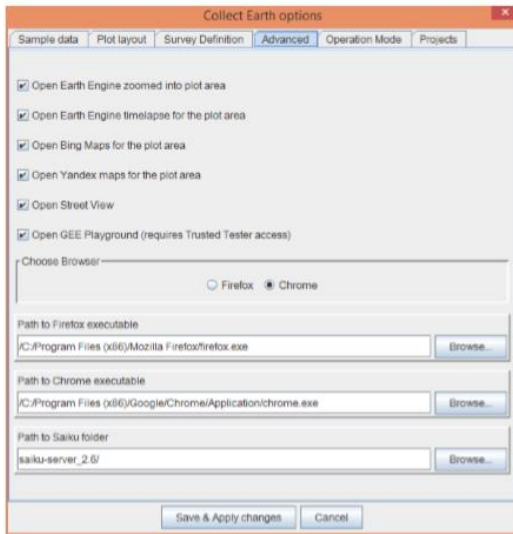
Collect Earth options

Sample data | Plot layout | Survey Definition | Advanced | Operation Mode | Projects

Open Earth Engine zoomed into plot area

Open Earth Engine timelapse for the plot area

Open Bing Maps for the plot area

Open Yandex maps for the plot area

Open Street View

Open GEE Playground (requires Trusted Tester access)

Choose Browser

Firefox  Chrome

Path to Firefox executable

C:/Program Files (x86)/Mozilla Firefox/firefox.exe

Browse...

Path to Chrome executable

C:/Program Files (x86)/Google/Chrome/Application/chrome.exe

Browse...

Path to Saiku folder

saiku-server_2.6/

Browse...

Save & Apply changes

Cancel